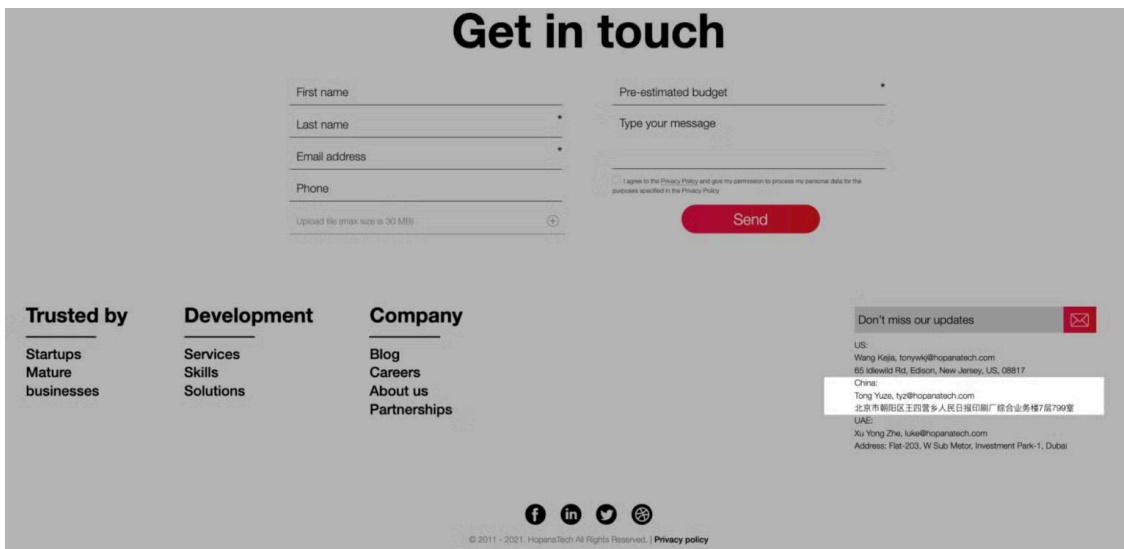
Get in touch

First name

Last name

Email address

Phone

Upload file (max size is 30 MB)

Pre-estimated budget

Type your message

I agree to the Privacy Policy and give my permission to process my personal data for the purposes specified in the Privacy Policy

Send

Trusted by

Startups
Mature businesses

Development

Services
Skills
Solutions

Company

Blog
Careers
About us
Partnerships

Don't miss our updates

US:
Wang Kejia, tonywkj@hopanatech.com
65 Idlewild Rd, Edison, New Jersey, US, 08817
China:
Tong Yuze, tyz@hopanatech.com
北京市朝阳区王四营乡人民日报印刷厂综合业务楼7层799室
UAE:
Xu Yong Zhe, luke@hopanatech.com
Address: Flat-203, W Sub Metor, Investment Park-1, Dubai

© 2011 - 2021. HopanaTech All Rights Reserved. | Privacy policy